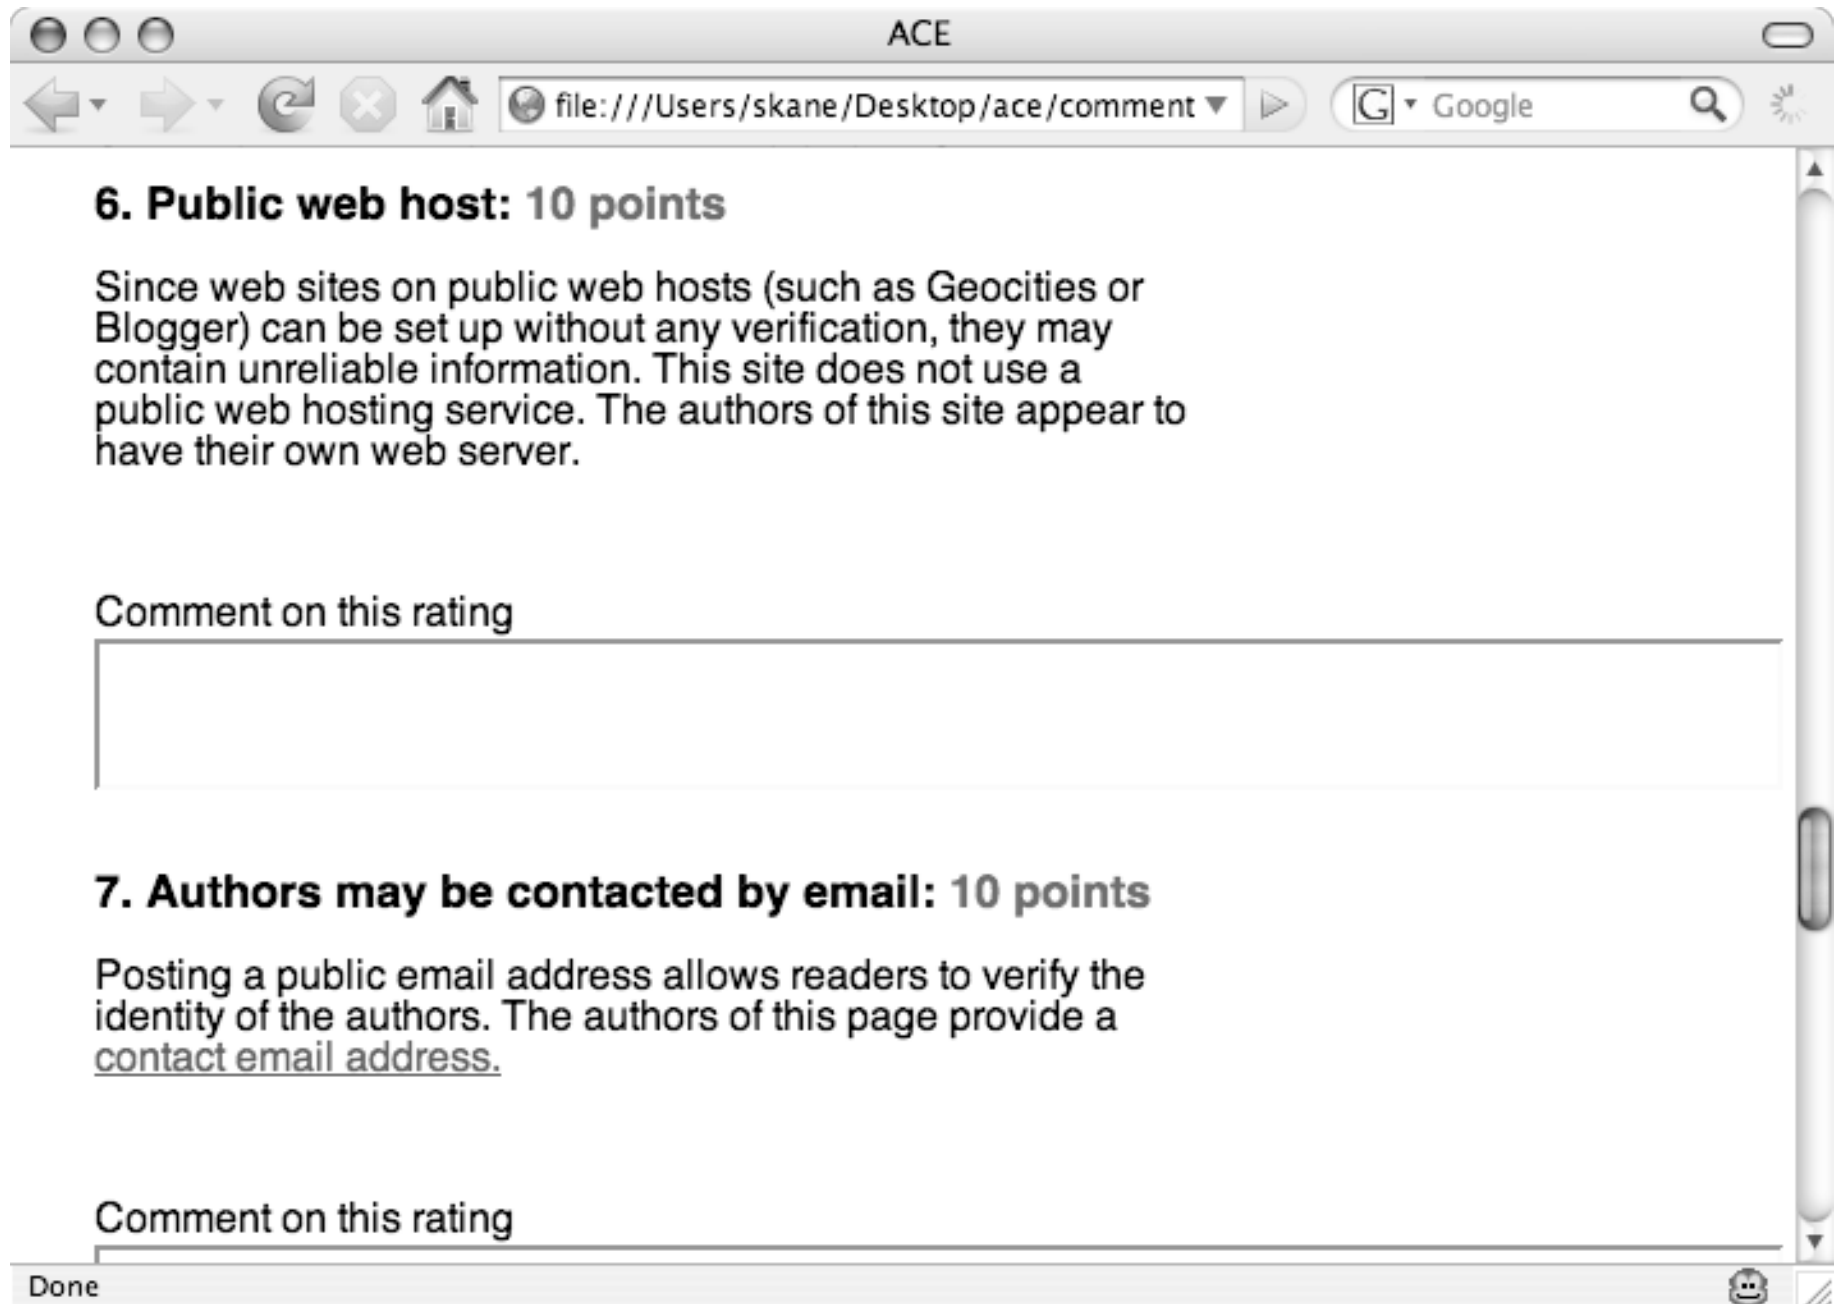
ACE

file:///Users/skane/Desktop/ace/comment

Google

6. Public web host: 10 points

Since web sites on public web hosts (such as Geocities or Blogger) can be set up without any verification, they may contain unreliable information. This site does not use a public web hosting service. The authors of this site appear to have their own web server.

Comment on this rating

7. Authors may be contacted by email: 10 points

Posting a public email address allows readers to verify the identity of the authors. The authors of this page provide a contact email address.

Comment on this rating

Done